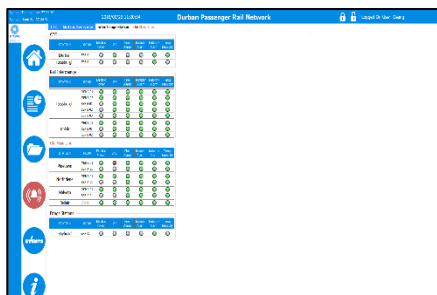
Durban Passenger Rail Network

Logged On User: Georg

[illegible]

| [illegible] | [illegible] | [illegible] | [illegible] | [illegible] | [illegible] | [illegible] | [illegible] |
|---|---|---|---|---|---|---|---|
| Durban | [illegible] | | | | | | |
| Booysens | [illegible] | | | | | | |

Rail Interchange

| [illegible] | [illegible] | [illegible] | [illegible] | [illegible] | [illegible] | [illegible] | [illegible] |
|---|---|---|---|---|---|---|---|
| Booysens | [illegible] | | | | | | |
| Umbilo | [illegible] | | | | | | |

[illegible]

| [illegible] | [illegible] | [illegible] | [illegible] | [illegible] | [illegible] | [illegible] | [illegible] |
|---|---|---|---|---|---|---|---|
| Rossburgh | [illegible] | | | | | | |
| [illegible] | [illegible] | | | | | | |
| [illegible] | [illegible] | | | | | | |
| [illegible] | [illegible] | | | | | | |

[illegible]

| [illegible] | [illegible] | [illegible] | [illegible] | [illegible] | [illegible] | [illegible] | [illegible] |
|---|---|---|---|---|---|---|---|
| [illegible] | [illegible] | | | | | | |

Inform

i